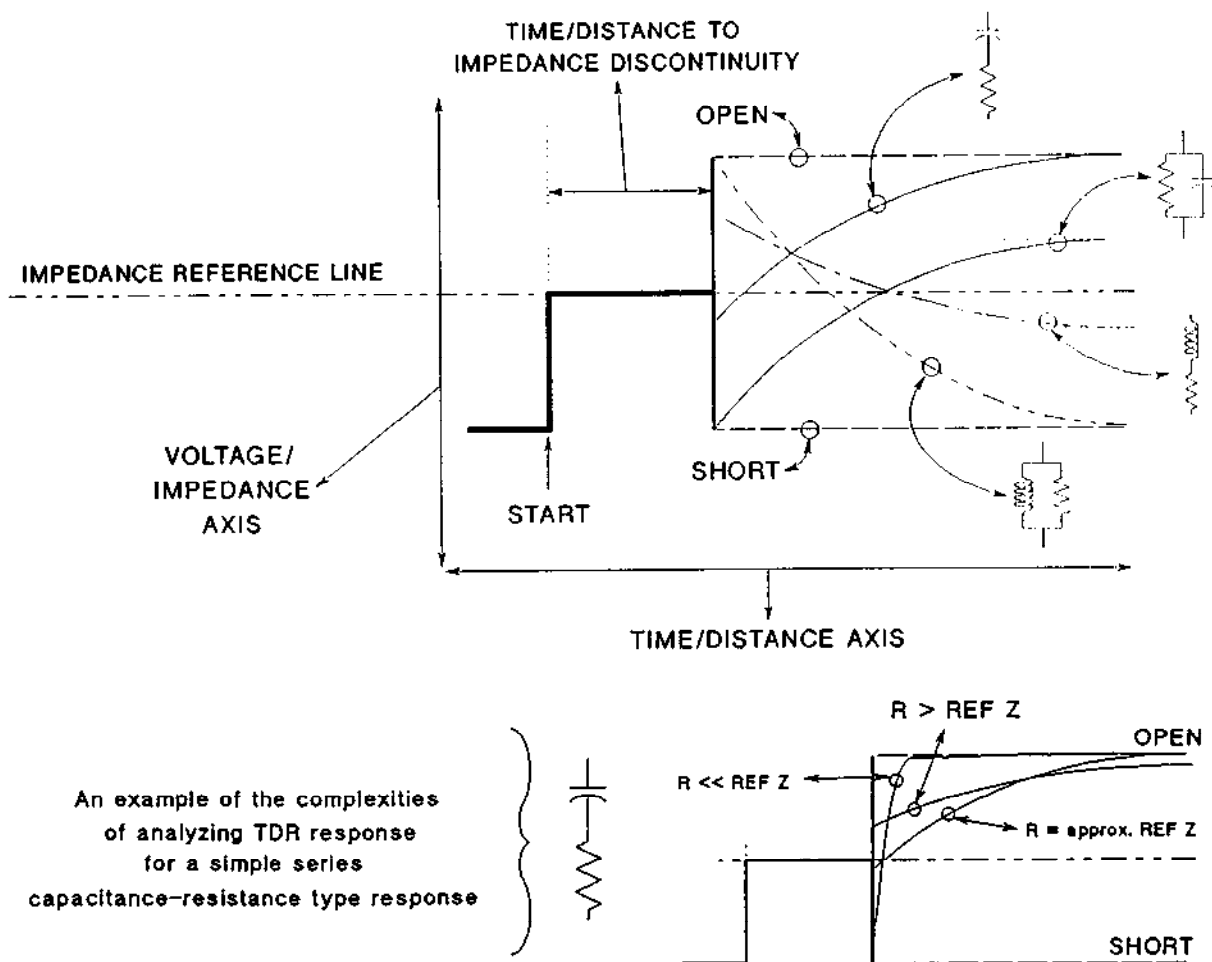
TIME/DISTANCE TO IMPEDANCE DISCONTINUITY

OPEN

IMPEDANCE REFERENCE LINE

VOLTAGE/ IMPEDANCE AXIS

START

SHORT

TIME/DISTANCE AXIS

An example of the complexities of analyzing TDR response for a simple series capacitance-resistance type response

R > REF Z

OPEN

R << REF Z

R = approx. REF Z

SHORT